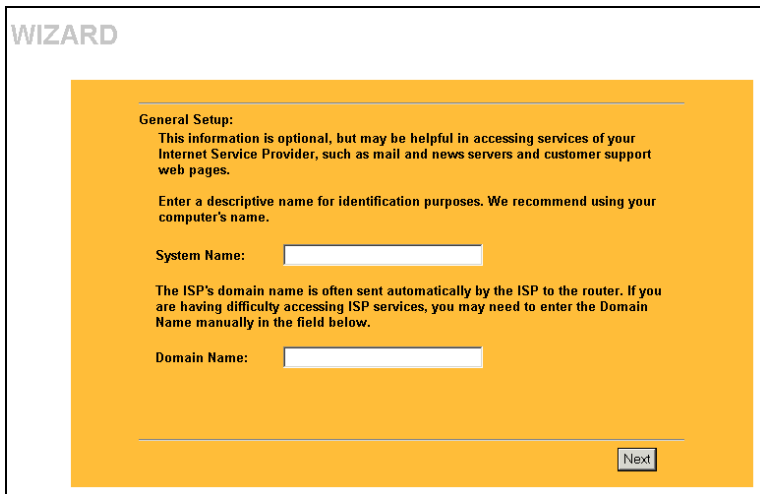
WIZARD

General Setup:

This information is optional, but may be helpful in accessing services of your Internet Service Provider, such as mail and news servers and customer support web pages.

Enter a descriptive name for identification purposes. We recommend using your computer's name.

System Name:

The ISP's domain name is often sent automatically by the ISP to the router. If you are having difficulty accessing ISP services, you may need to enter the Domain Name manually in the field below.

Domain Name:

Next